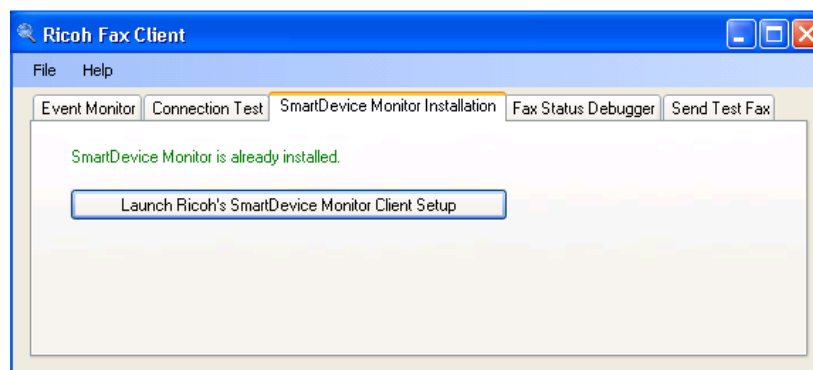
Ricoh Fax Client

File Help

Event Monitor | Connection Test | SmartDevice Monitor Installation | Fax Status Debugger | Send Test Fax

SmartDevice Monitor is already installed.

Launch Ricoh's SmartDevice Monitor Client Setup